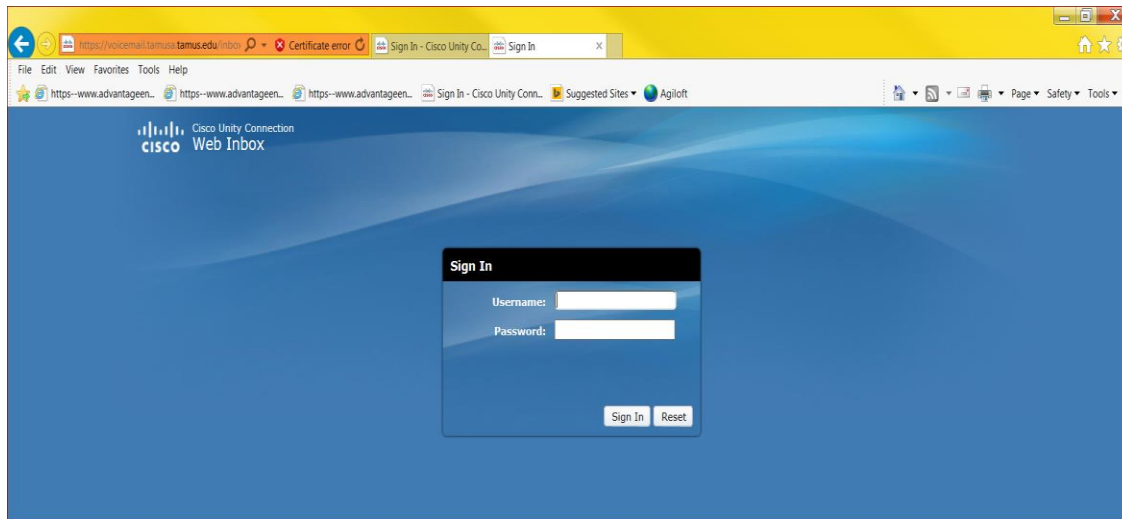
https://voicemail.tamusa.tamus.edu/inbox Certificate error Sign In - Cisco Unity Co... Sign In ×

File Edit View Favorites Tools Help

https--www.advantageen... https--www.advantageen... https--www.advantageen... Sign In - Cisco Unity Conn... Suggested Sites ▾ Agiloft

Page ▾ Safety ▾ Tools ▾

cisco Cisco Unity Connection Web Inbox

Sign In

Username:

Password:

Sign In Reset